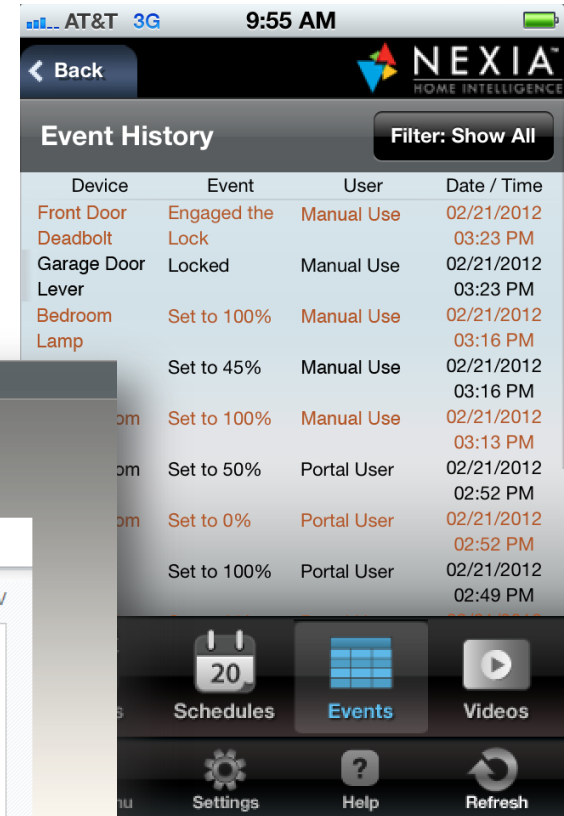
AT&T 3G 9:55 AM

Back

NEXIA HOME INTELLIGENCE

Event History

Filter: Show All

| Device | Event | User | Date / Time |
|---|---|---|---|
| Front Door Deadbolt | Engaged the Lock | Manual Use | 02/21/2012 03:23 PM |
| Garage Door Lever | Locked | Manual Use | 02/21/2012 03:23 PM |
| Bedroom Lamp | Set to 100% | Manual Use | 02/21/2012 03:16 PM |
| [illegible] | Set to 45% | Manual Use | 02/21/2012 03:16 PM |
| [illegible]om | Set to 100% | Manual Use | 02/21/2012 03:13 PM |
| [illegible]om | Set to 50% | Portal User | 02/21/2012 02:52 PM |
| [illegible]om | Set to 0% | Portal User | 02/21/2012 02:52 PM |
| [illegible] | Set to 100% | Portal User | 02/21/2012 02:49 PM |

20

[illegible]s Schedules Events Videos

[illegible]nu Settings Help Refresh